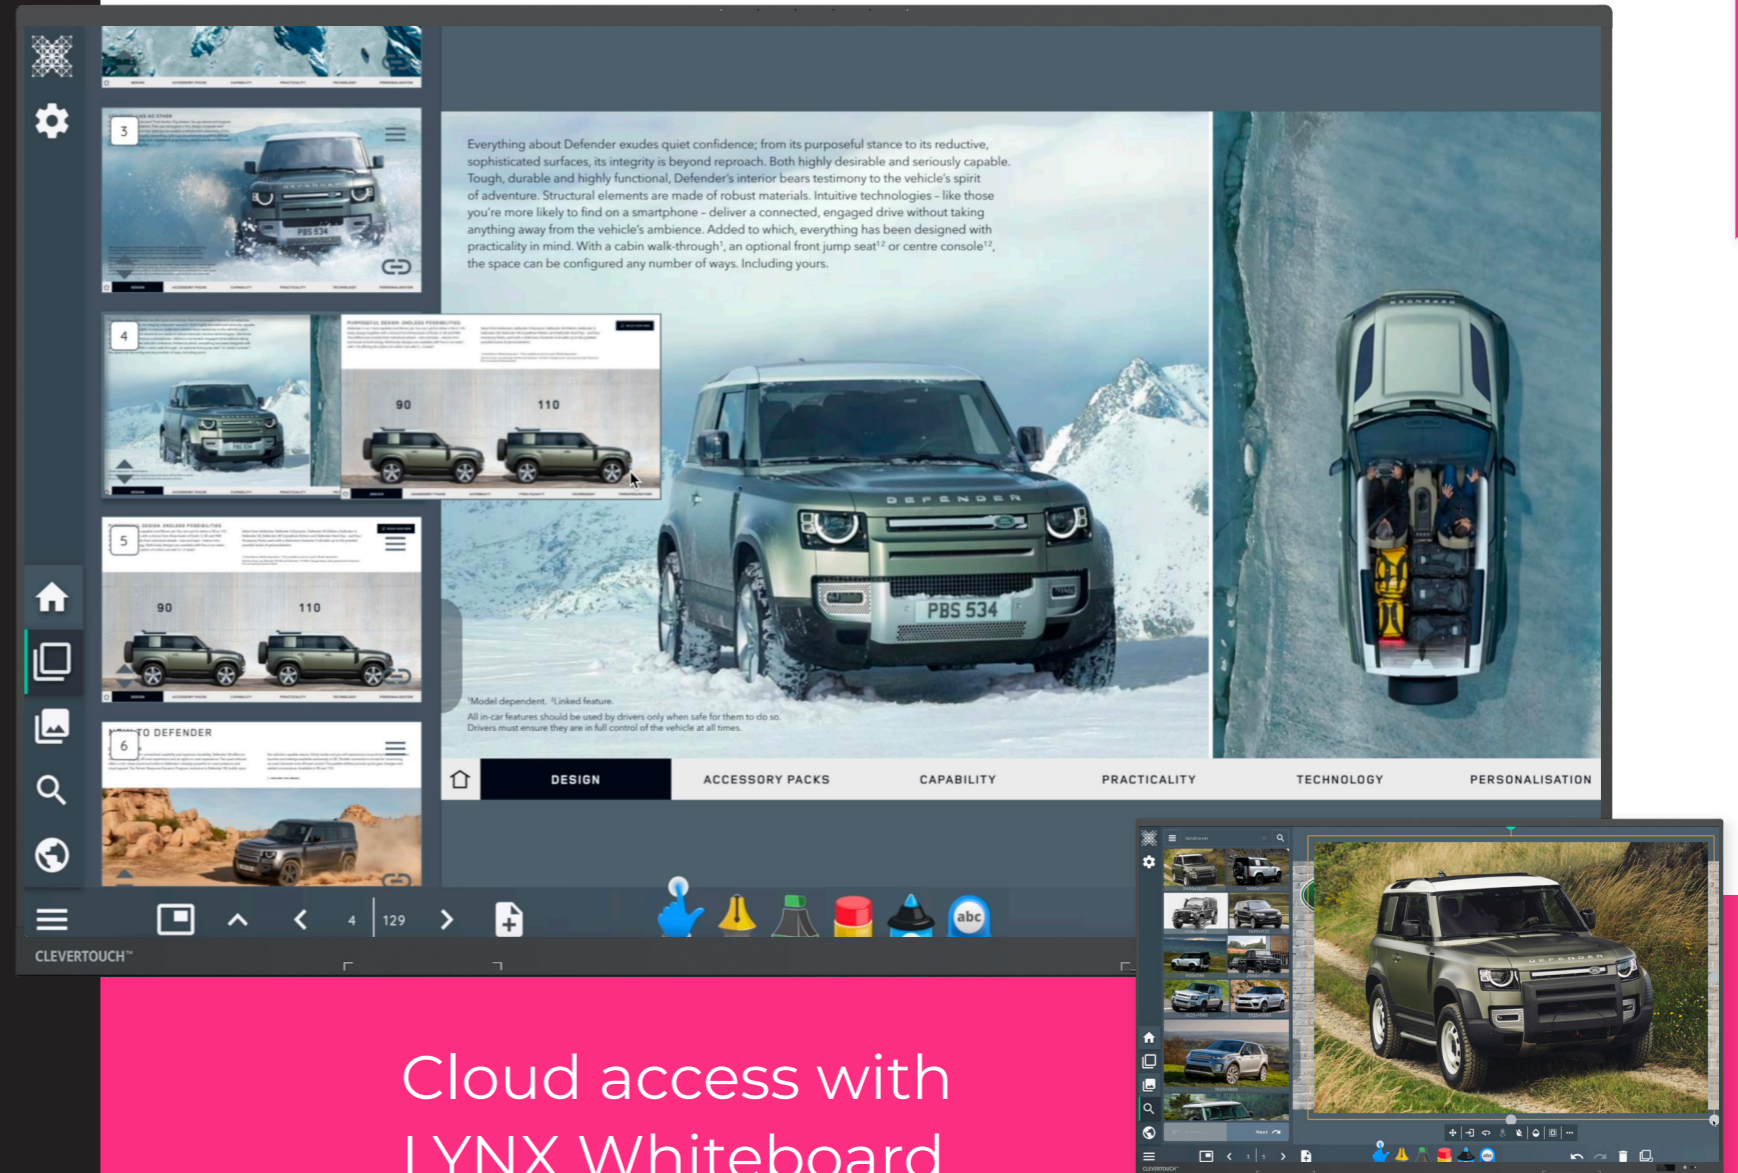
3

4

90

110

5

90

110

TO DEFENDER

6

Everything about Defender exudes quiet confidence; from its purposeful stance to its reductive, sophisticated surfaces, its integrity is beyond reproach. Both highly desirable and seriously capable. Tough, durable and highly functional, Defender's interior bears testimony to the vehicle's spirit of adventure. Structural elements are made of robust materials. Intuitive technologies – like those you're more likely to find on a smartphone – deliver a connected, engaged drive without taking anything away from the vehicle's ambience. Added to which, everything has been designed with practicality in mind. With a cabin walk-through¹, an optional front jump seat¹² or centre console¹², the space can be configured any number of ways. Including yours.

DEFENDER

PBS 534

¹Model dependent. ²Linked feature.
All in-car features should be used by drivers only when safe for them to do so. Drivers must ensure they are in full control of the vehicle at all times.

DESIGN ACCESSORY PACKS CAPABILITY PRACTICALITY TECHNOLOGY PERSONALISATION

4 129

abc

CLEVERTOUCH™

Cloud access with LYNX Whiteboard